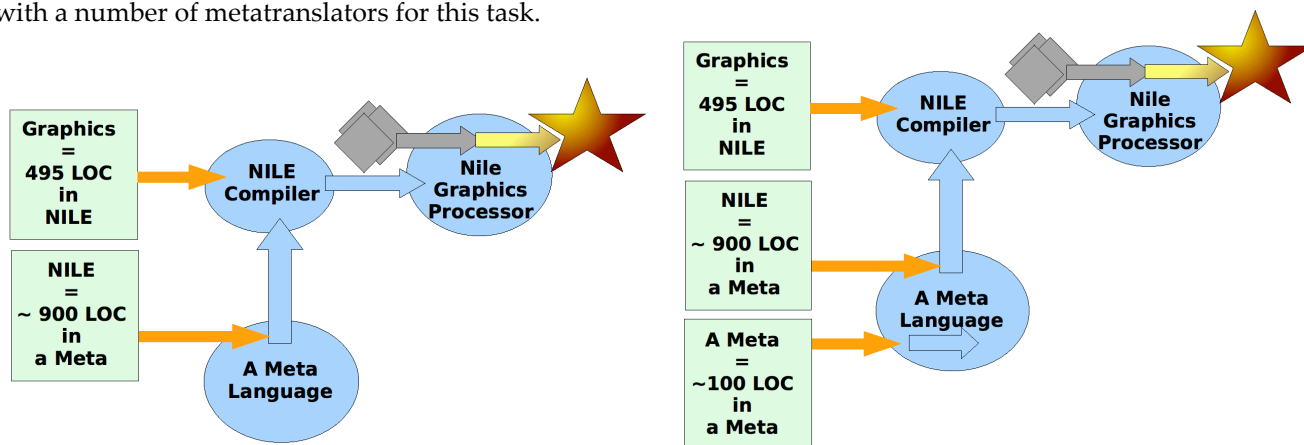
with a number of metatranslators for this task.

Graphics = 495 LOC in NILE

NILE Compiler

Nile Graphics Processor

NILE = ~ 900 LOC in a Meta

A Meta Language

Graphics = 495 LOC in NILE

NILE Compiler

Nile Graphics Processor

NILE = ~ 900 LOC in a Meta

A Meta Language

A Meta = ~100 LOC in a Meta